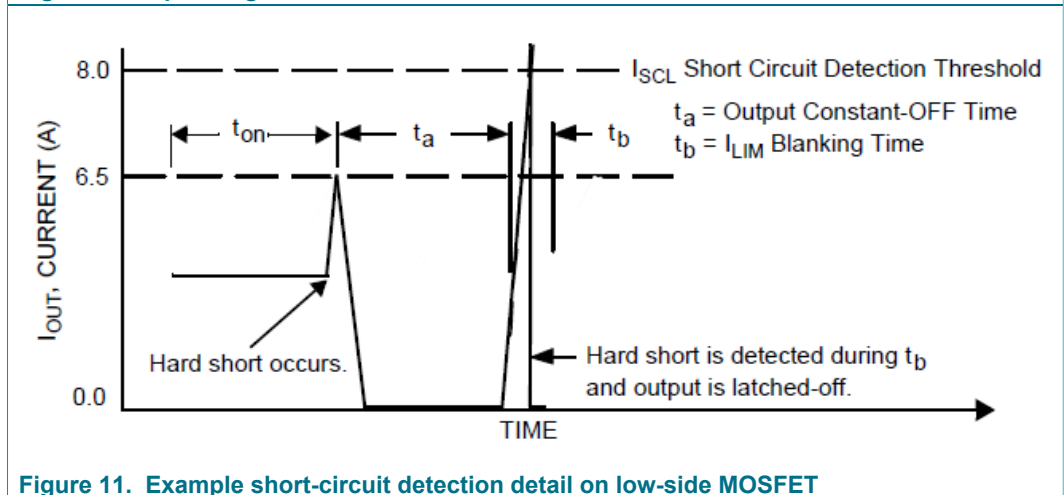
$I_{SCL}$ Short Circuit Detection Threshold
$t_a$ = Output Constant-OFF Time
$t_b$ = $I_{LIM}$ Blanking Time

8.0
6.5
0.0

$I_{OUT}$, CURRENT (A)

$t_{on}$
$t_a$
$t_b$

Hard short occurs.

Hard short is detected during $t_b$ and output is latched-off.

TIME

Figure 11. Example short-circuit detection detail on low-side MOSFET